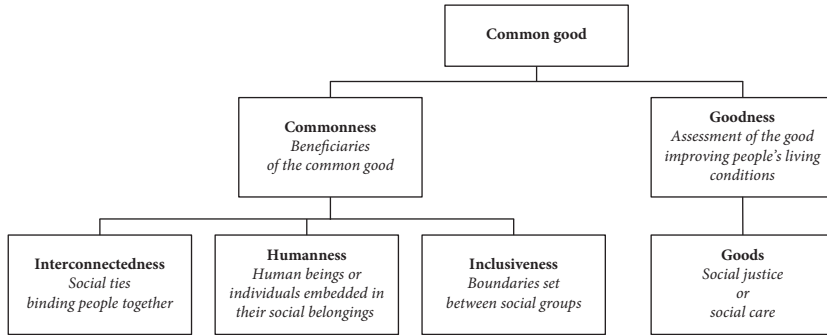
Common good

Commonness
*Beneficiaries of the common good*

Goodness
*Assessment of the good improving people's living conditions*

Interconnectedness
*Social ties binding people together*

Humanness
*Human beings or individuals embedded in their social belongings*

Inclusiveness
*Boundaries set between social groups*

Goods
*Social justice or social care*